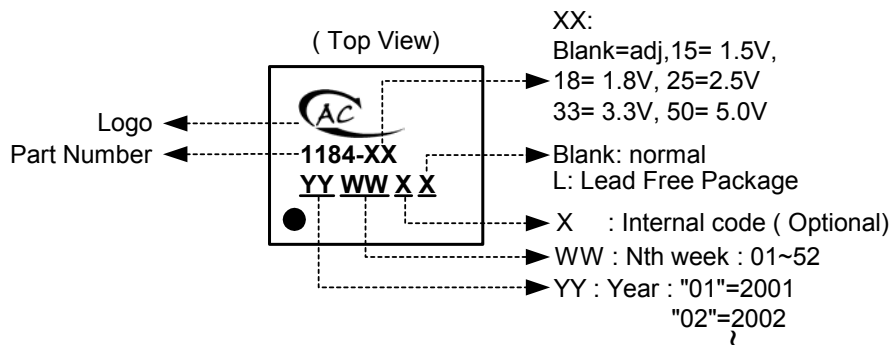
( Top View)

AC

1184-XX
YY WW X X

XX:
Blank=adj,15= 1.5V,
18= 1.8V, 25=2.5V
33= 3.3V, 50= 5.0V

Logo
Part Number

Blank: normal
L: Lead Free Package

X : Internal code ( Optional)

WW : Nth week : 01~52

YY : Year : "01"=2001
"02"=2002
~